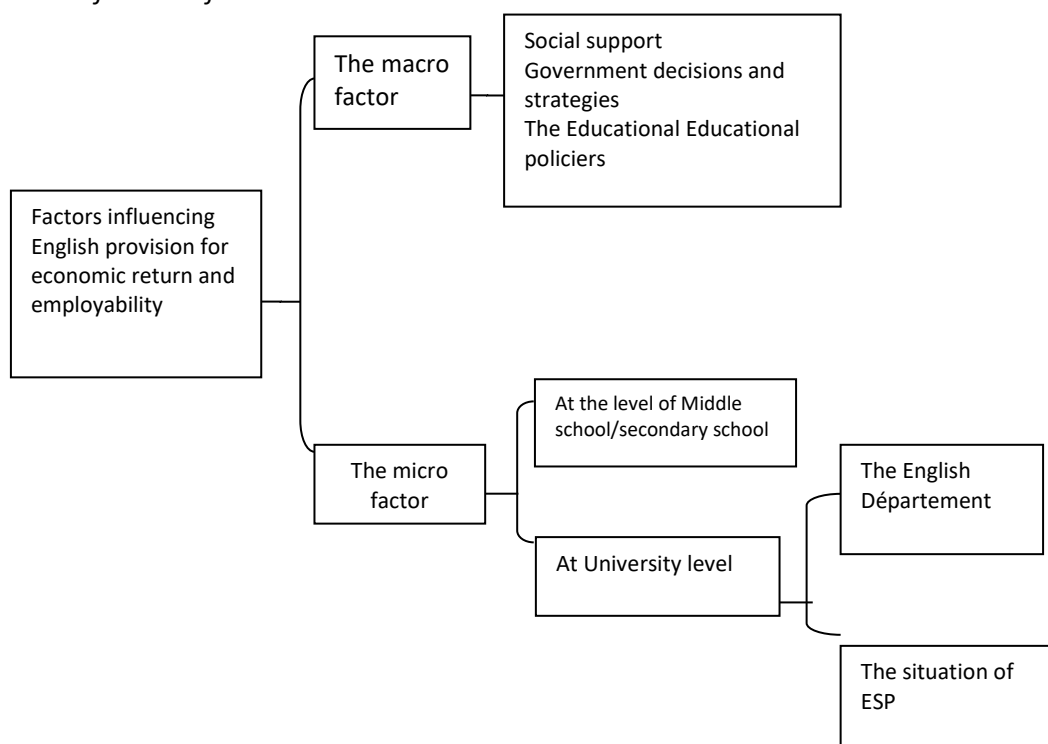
Factors influencing English provision for economic return and employability

The macro factor

Social support
Government decisions and strategies
The Educational Educational policiers

The micro factor

At the level of Middle school/secondary school

At University level

The English Département

The situation of ESP